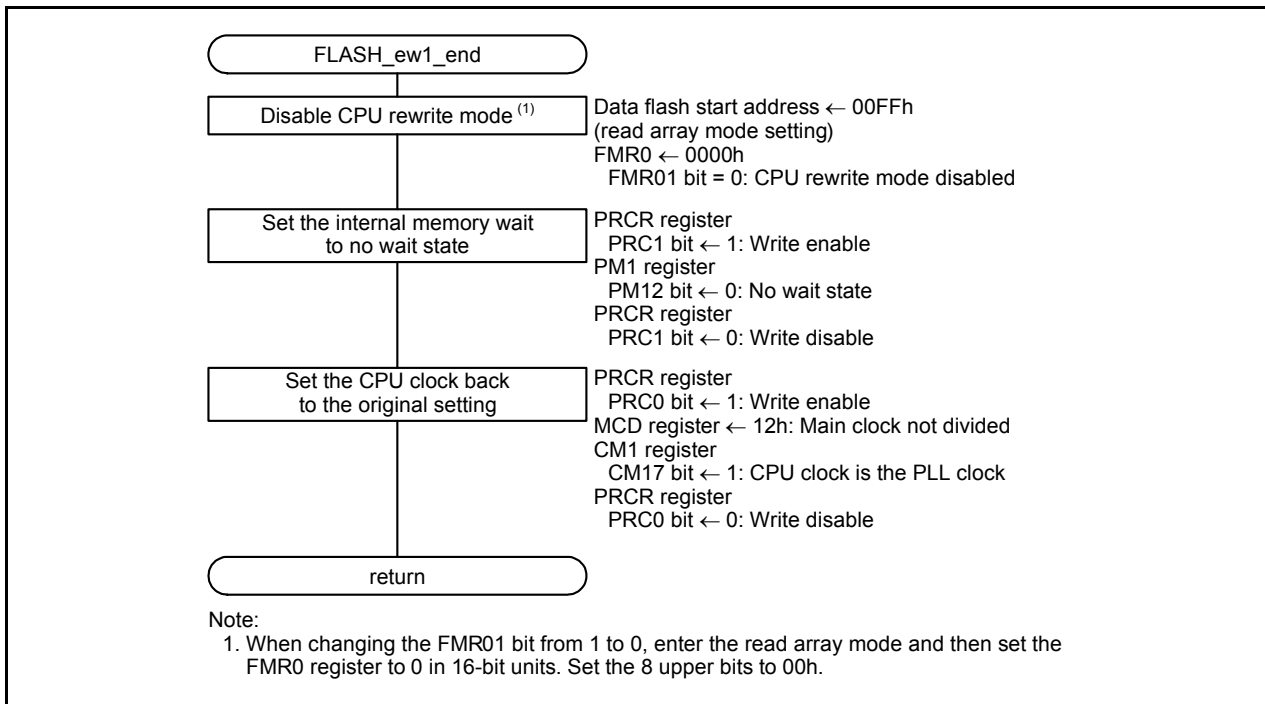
FLASH_ew1_end

Disable CPU rewrite mode $^{(1)}$

Data flash start address ← 00FFh
(read array mode setting)
FMR0 ← 0000h
FMR01 bit = 0: CPU rewrite mode disabled

Set the internal memory wait to no wait state

PRCR register
PRC1 bit ← 1: Write enable
PM1 register
PM12 bit ← 0: No wait state
PRCR register
PRC1 bit ← 0: Write disable

Set the CPU clock back to the original setting

PRCR register
PRC0 bit ← 1: Write enable
MCD register ← 12h: Main clock not divided
CM1 register
CM17 bit ← 1: CPU clock is the PLL clock
PRCR register
PRC0 bit ← 0: Write disable

return

Note:
1. When changing the FMR01 bit from 1 to 0, enter the read array mode and then set the FMR0 register to 0 in 16-bit units. Set the 8 upper bits to 00h.